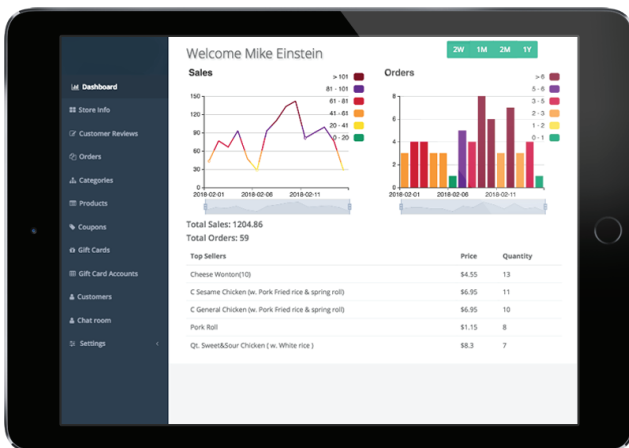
Dashboard
Store Info
Customer Reviews
Orders
Categories
Products
Coupons
Gift Cards
Gift Card Accounts
Customers
Chat room
Settings

Welcome Mike Einstein

2W 1M 2M 1Y

Sales

> 101
81 - 101
61 - 81
41 - 61
20 - 41
0 - 20

150
120
90
60
30
0

2018-02-01 2018-02-06 2018-02-11

Orders

> 6
5 - 6
3 - 5
2 - 3
1 - 2
0 - 1

8
6
4
2
0

2018-02-01 2018-02-06 2018-02-11

Total Sales: 1204.86
Total Orders: 59

| Top Sellers | Price | Quantity |
|---|---|---|
| Cheese Wonton(10) | $4.55 | 13 |
| C Sesame Chicken (w. Pork Fried rice & spring roll) | $6.95 | 11 |
| C General Chicken (w. Pork Fried rice & spring roll) | $6.95 | 10 |
| Pork Roll | $1.15 | 8 |
| Qt. Sweet&Sour Chicken ( w. White rice ) | $8.3 | 7 |